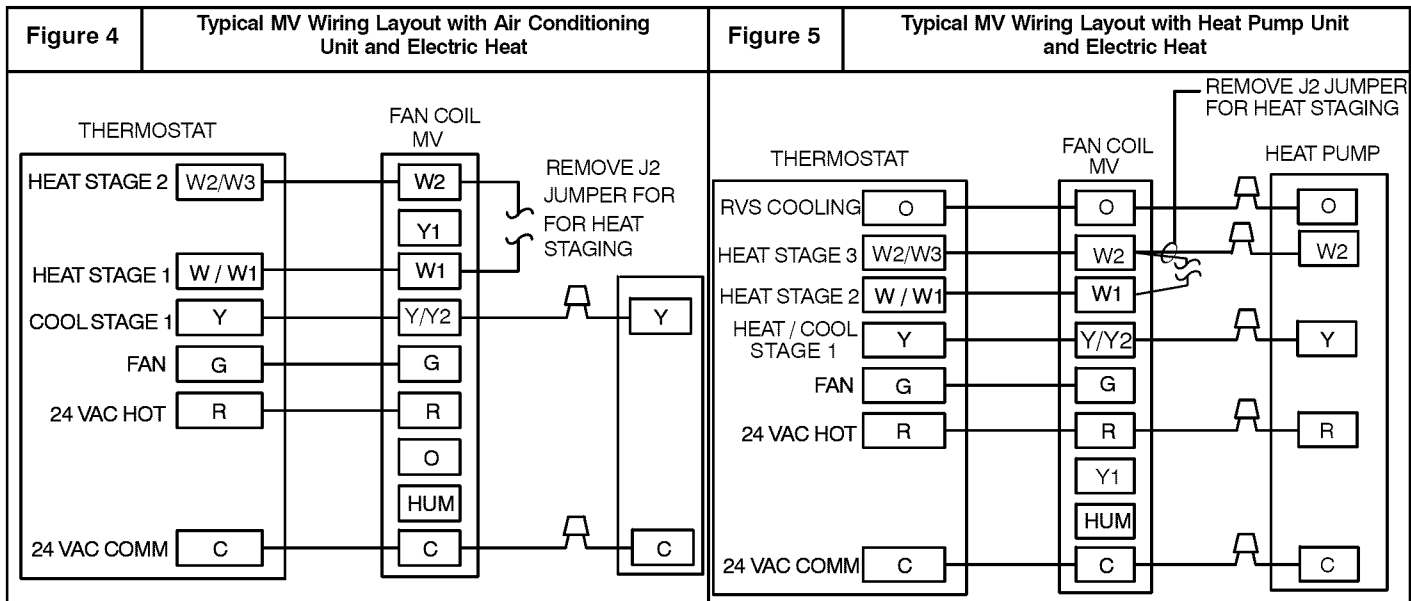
Figure 4

Typical MV Wiring Layout with Air Conditioning Unit and Electric Heat

THERMOSTAT

FAN COIL MV

HEAT STAGE 2 W2/W3

W2

REMOVE J2 JUMPER FOR FOR HEAT STAGING

Y1

HEAT STAGE 1 W / W1

W1

COOL STAGE 1 Y

Y/Y2

Y

FAN G

G

24 VAC HOT R

R

O

HUM

24 VAC COMM C

C

C

Figure 5

Typical MV Wiring Layout with Heat Pump Unit and Electric Heat

REMOVE J2 JUMPER FOR HEAT STAGING

THERMOSTAT

FAN COIL MV

HEAT PUMP

RVS COOLING O

O

O

HEAT STAGE 3 W2/W3

W2

W2

HEAT STAGE 2 W / W1

W1

HEAT / COOL STAGE 1 Y

Y/Y2

Y

FAN G

G

24 VAC HOT R

R

R

Y1

HUM

24 VAC COMM C

C

C